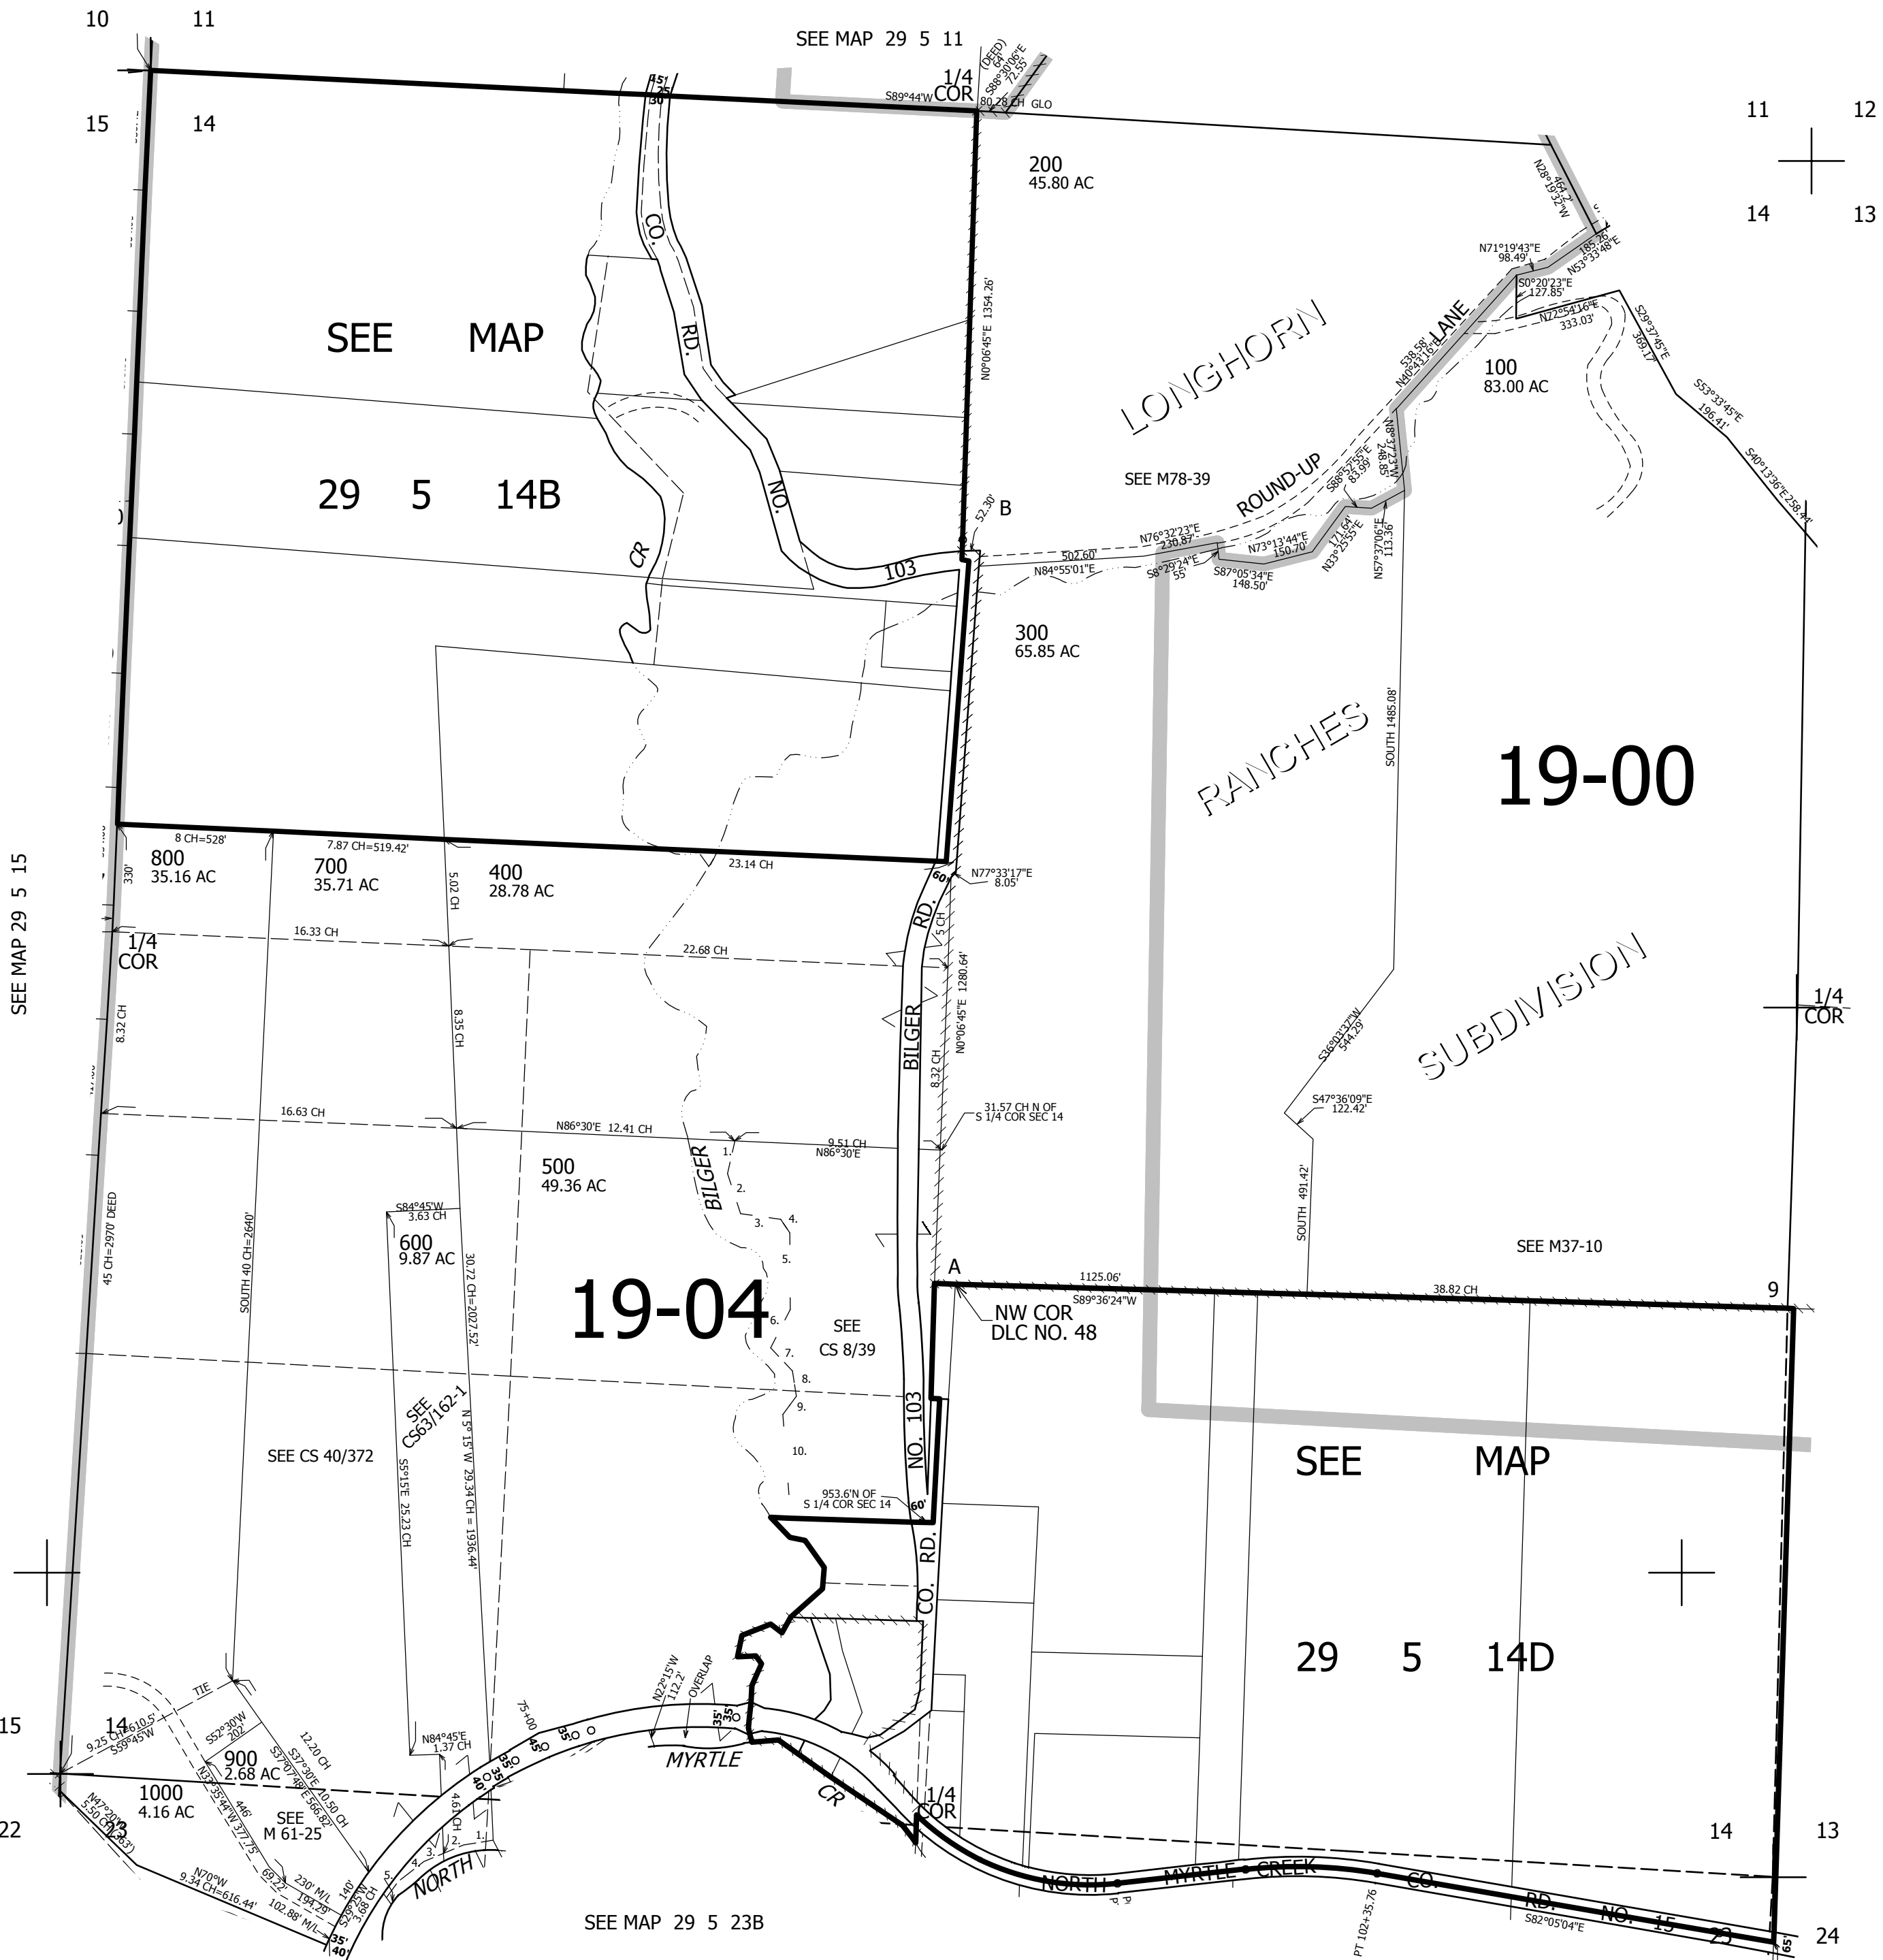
10 11
15 14
SEE MAP 29 5 11
1/4 COR
S89°44'W
80.28 CH GLO
(DEED) S88°30'06"E 72.55'
11 12
14 13
200
45.80 AC
N28°19'32"W 464.2'
N71°19'43"E 98.49'
185.36'
N53°33'48"E
S0°20'23"E 127.85'
N72°54'16"E 333.03'
S29°37'45"E 369.17'
S53°33'45"E 196.41'
S40°13'36"E 258.44'
100
83.00 AC
SEE MAP
29 5 14B
CO. RD. NO. 103
CR
N0°06'45"E 1354.26'
LONGHORN
LANE
N40°43'16"E 538.58'
ROUND-UP
N8°37'23"W 248.85'
SEE M78-39
S88°52'55"E 83.99'
N33°25'55"E 171.64'
N73°13'44"E 150.70'
N57°37'06"E 113.36'
S87°05'34"E 148.50'
S8°29'24"E 55'
N76°32'23"E 230.87'
502.60'
N84°55'01"E
52.30'
B
300
65.85 AC
RANCHES
SOUTH 1485.08'
19-00
SUBDIVISION
S36°03'32"W 544.29'
S47°36'09"E 122.42'
SOUTH 491.42'
SEE M37-10
1/4 COR
8 CH=528'
7.87 CH=519.42'
23.14 CH
800
35.16 AC
700
35.71 AC
400
28.78 AC
5.02 CH
330'
60
N77°33'17"E 8.05'
5 CH
1/4 COR
16.33 CH
22.68 CH
SEE MAP 29 5 15
8.32 CH
8.35 CH
BILGER RD.
N0°06'45"E 1280.64'
8.32 CH
31.57 CH N OF S 1/4 COR SEC 14
16.63 CH
N86°30'E 12.41 CH
9.51 CH N86°30'E
500
49.36 AC
BILGER
1. 2. 3. 4. 5. 6. 7. 8. 9. 10.
45 CH=2970' DEED
SOUTH 40 CH=2640'
S84°45'W 3.63 CH
600
9.87 AC
30.72 CH=2027.52'
19-04
SEE CS 8/39
A
1125.06'
S89°36'24"W
NW COR DLC NO. 48
38.82 CH
9
SEE CS63/162-1
N5°15'W 29.34 CH = 1936.44'
SEE CS 40/372
S5°15'E 25.23 CH
NO. 103
953.6'N OF S 1/4 COR SEC 14
60'
CO. RD.
SEE MAP
29 5 14D
TIE
14
9.25 CH=610.5' S59°45'W
S52°30'W 202'
12.20 CH
S37°30'E 10.50 CH
S37°07'49"E 566.82'
900
2.68 AC
1000
4.16 AC
N32°35'44"W 377.75'
446'
SEE M 61-25
N84°45'E 1.37 CH
4.61 CH
75+00
35 O O 45 35 O 40
N22°15'W 112.2'
OVERLAP
35' 35'
MYRTLE
CR
1/4 COR
15
22
N47°20'W 3.50 CH (231')
N70°W 9.34 CH=616.44'
69.22'
230' M/L
194.29'
102.88' M/L
140'
S28°25'W 3.68 CH
5 4 3 2 1
NORTH
35' 40
NORTH MYRTLE CREEK CO. RD. NO. 15 23
PT 102+35.76
S82°05'04"E
14 13
24
65'
SEE MAP 29 5 23B